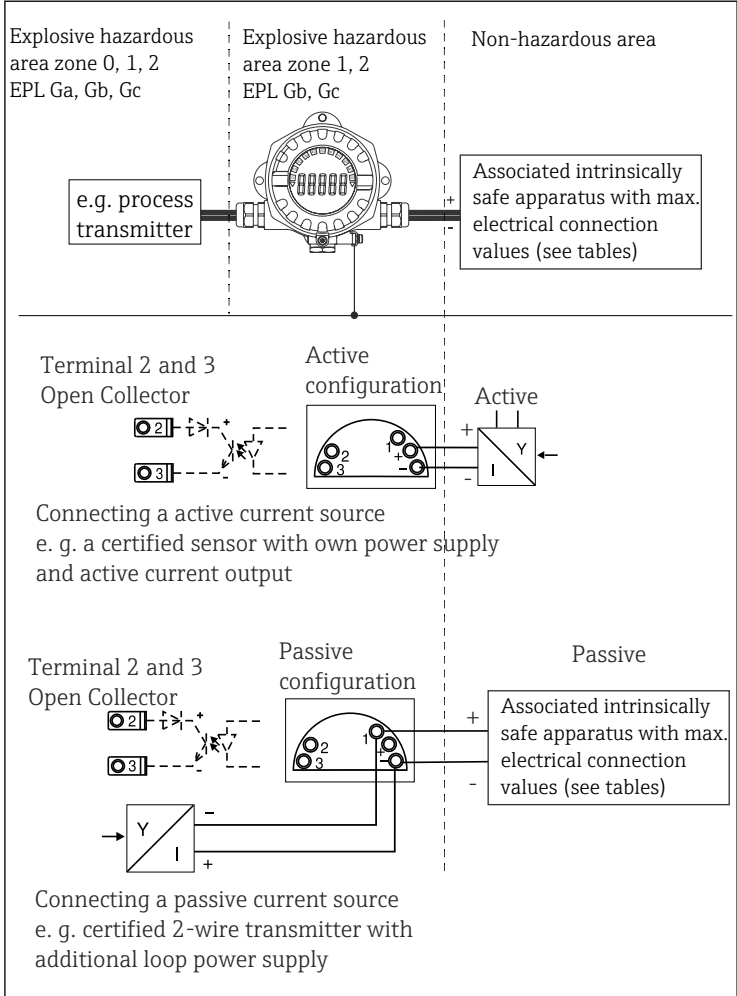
Explosive hazardous area zone 0, 1, 2
EPL Ga, Gb, Gc

Explosive hazardous area zone 1, 2
EPL Gb, Gc

Non-hazardous area

e.g. process transmitter

Associated intrinsically safe apparatus with max. electrical connection values (see tables)

+
-

Terminal 2 and 3
Open Collector

2
3

Active configuration

1
+
-
2
3

Active

+
-
Y
I

Connecting a active current source
e. g. a certified sensor with own power supply and active current output

Terminal 2 and 3
Open Collector

2
3

Passive configuration

1
+
-
2
3

Passive

+
-

Associated intrinsically safe apparatus with max. electrical connection values (see tables)

Y
I
-
+

Connecting a passive current source
e. g. certified 2-wire transmitter with additional loop power supply